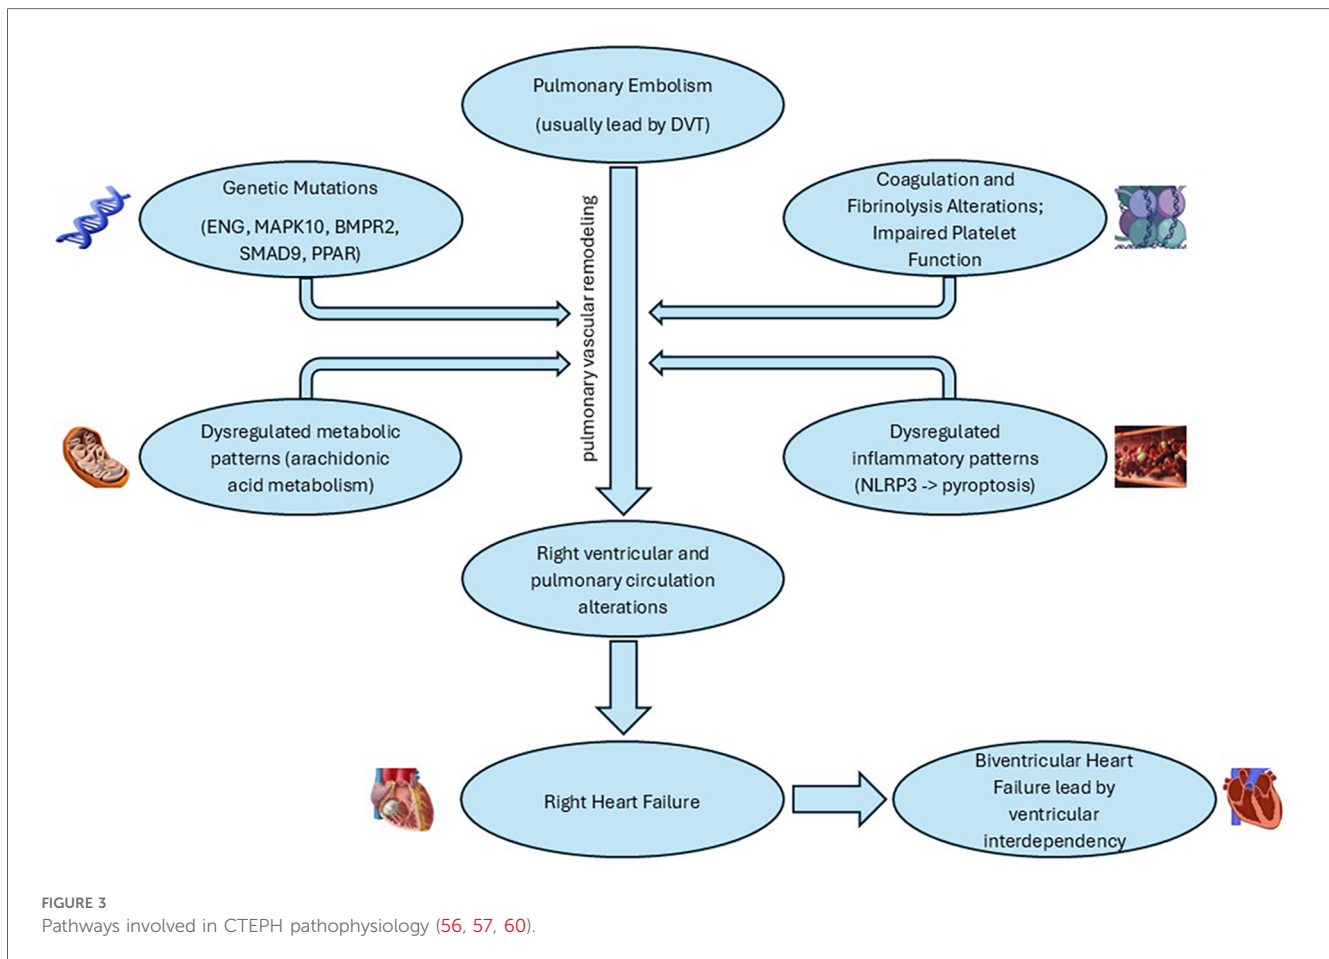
Pulmonary Embolism
(usually lead by DVT)

Genetic Mutations
(ENG, MAPK10, BMPR2, SMAD9, PPAR)

Coagulation and Fibrinolysis Alterations; Impaired Platelet Function

pulmonary vascular remodeling

Dysregulated metabolic patterns (arachidonic acid metabolism)

Dysregulated inflammatory patterns (NLRP3 -> pyroptosis)

Right ventricular and pulmonary circulation alterations

Right Heart Failure

Biventricular Heart Failure lead by ventricular interdependency

FIGURE 3
Pathways involved in CTEPH pathophysiology (56, 57, 60).